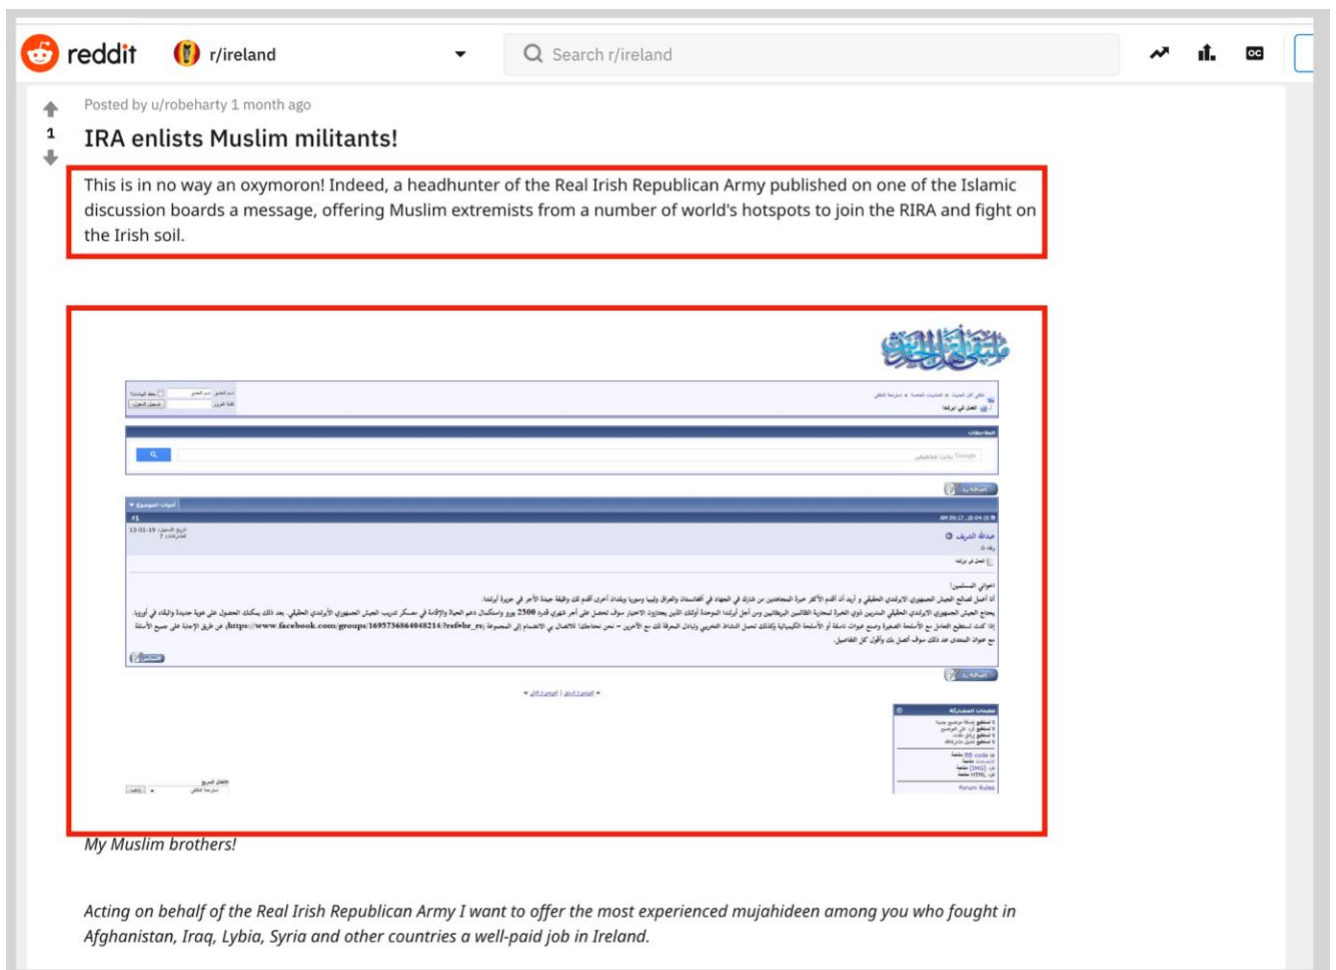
reddit r/ireland Search r/ireland

Posted by u/robeharty 1 month ago

1

IRA enlists Muslim militants!

This is in no way an oxymoron! Indeed, a headhunter of the Real Irish Republican Army published on one of the Islamic discussion boards a message, offering Muslim extremists from a number of world's hotspots to join the RIRA and fight on the Irish soil.

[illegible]

My Muslim brothers!

Acting on behalf of the Real Irish Republican Army I want to offer the most experienced mujahideen among you who fought in Afghanistan, Iraq, Lybia, Syria and other countries a well-paid job in Ireland.